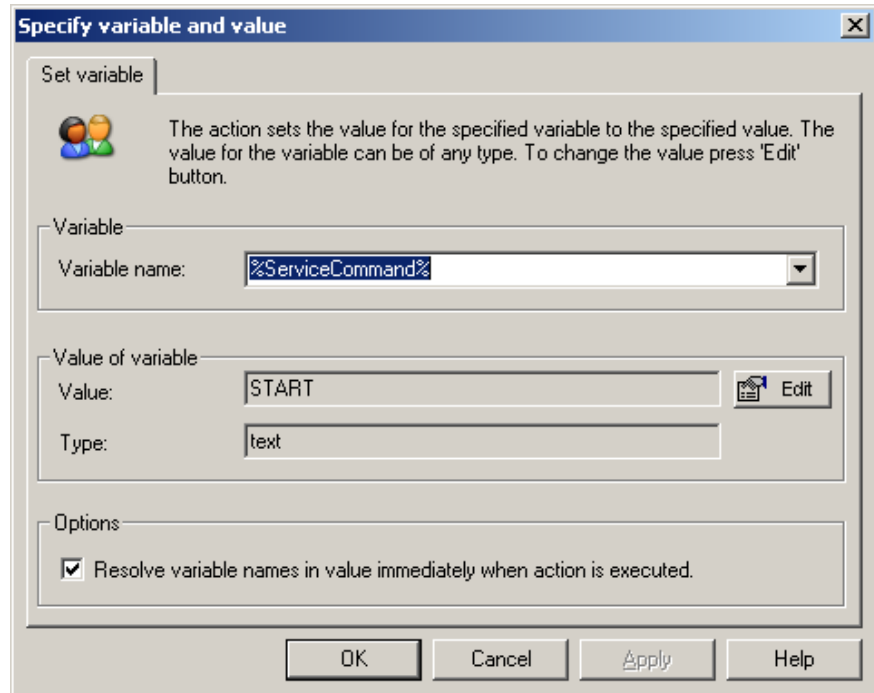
Specify variable and value

Set variable

The action sets the value for the specified variable to the specified value. The value for the variable can be of any type. To change the value press 'Edit' button.

Variable

Variable name: %ServiceCommand%

Value of variable

Value: START

Edit

Type: text

Options

☑ Resolve variable names in value immediately when action is executed.

OK

Cancel

Apply

Help